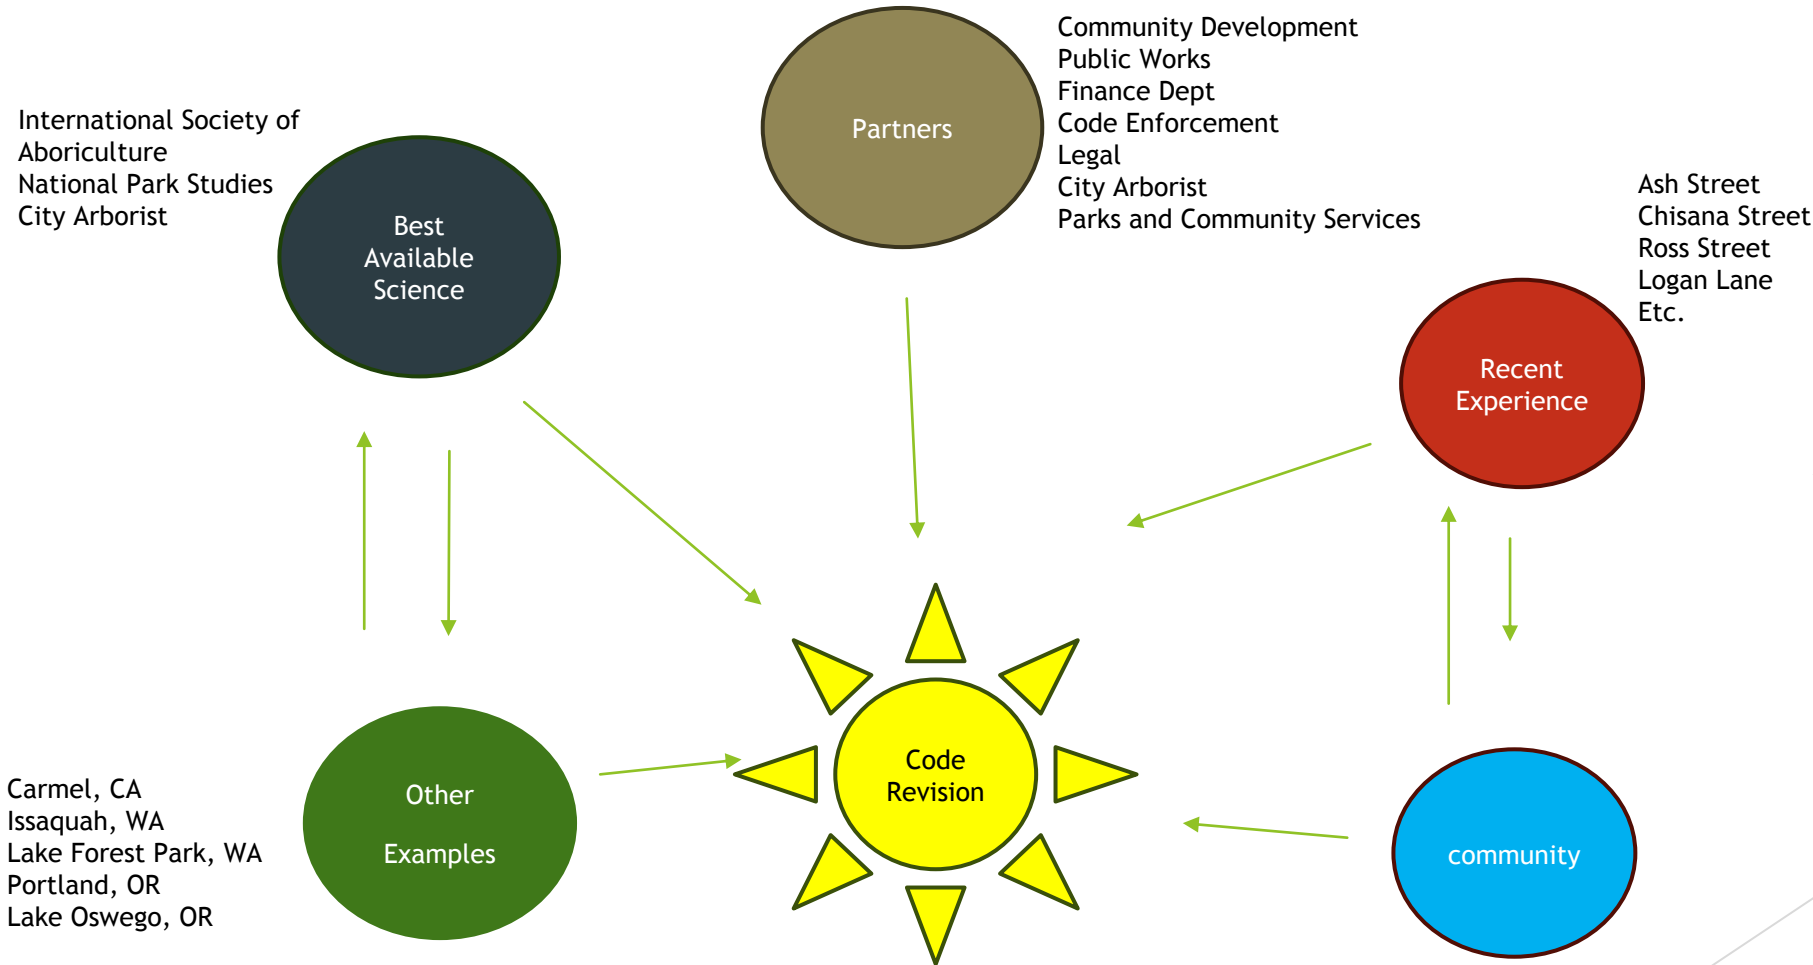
International Society of Aboriculture
National Park Studies
City Arborist

Best Available Science

Partners

Community Development
Public Works
Finance Dept
Code Enforcement
Legal
City Arborist
Parks and Community Services

Ash Street
Chisana Street
Ross Street
Logan Lane
Etc.

Recent Experience

Code Revision

Other

Examples

Carmel, CA
Issaquah, WA
Lake Forest Park, WA
Portland, OR
Lake Oswego, OR

community